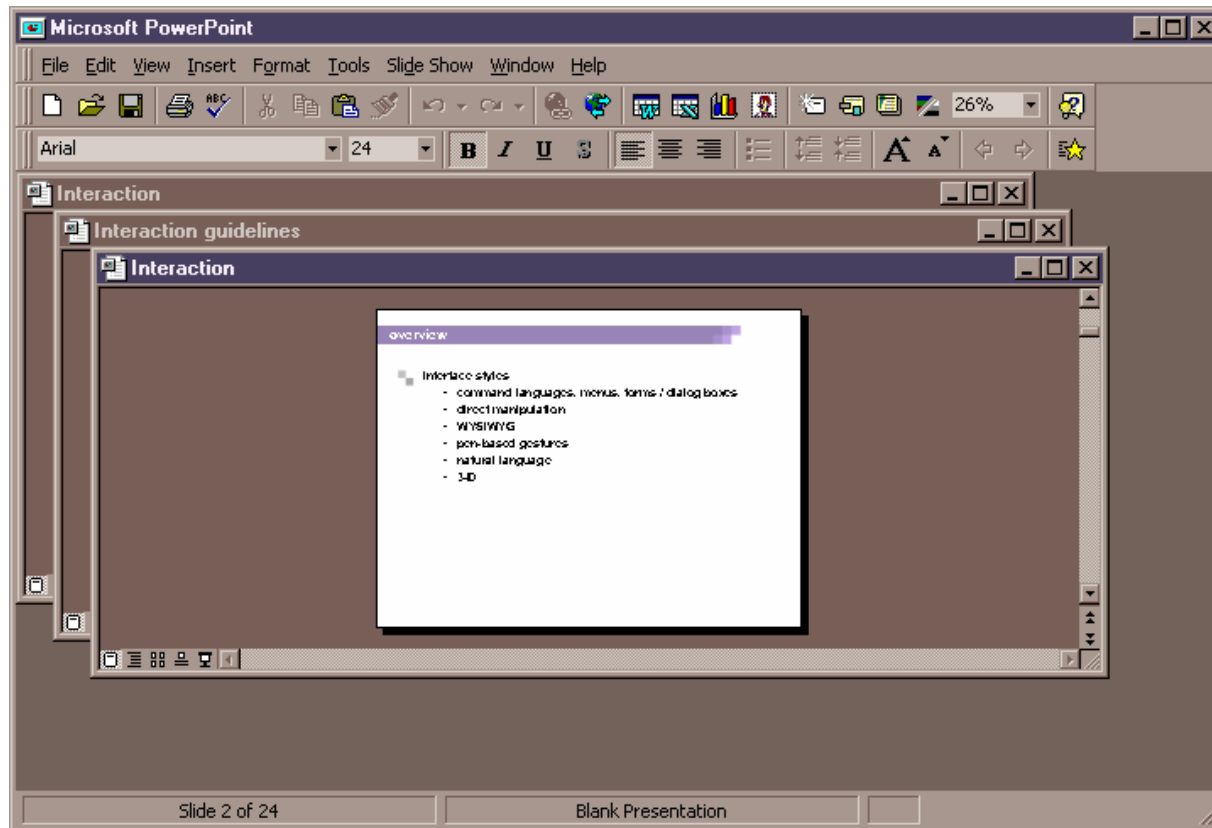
Microsoft PowerPoint

File Edit View Insert Format Tools Slide Show Window Help

26%

Arial 24

B I U S

Interaction

Interaction guidelines

Interaction

overview

Interface styles
- command languages, menus, forms / dialog boxes
- direct manipulation
- WYSIWYG
- pen-based gestures
- natural language
- 3-D

Slide 2 of 24 Blank Presentation